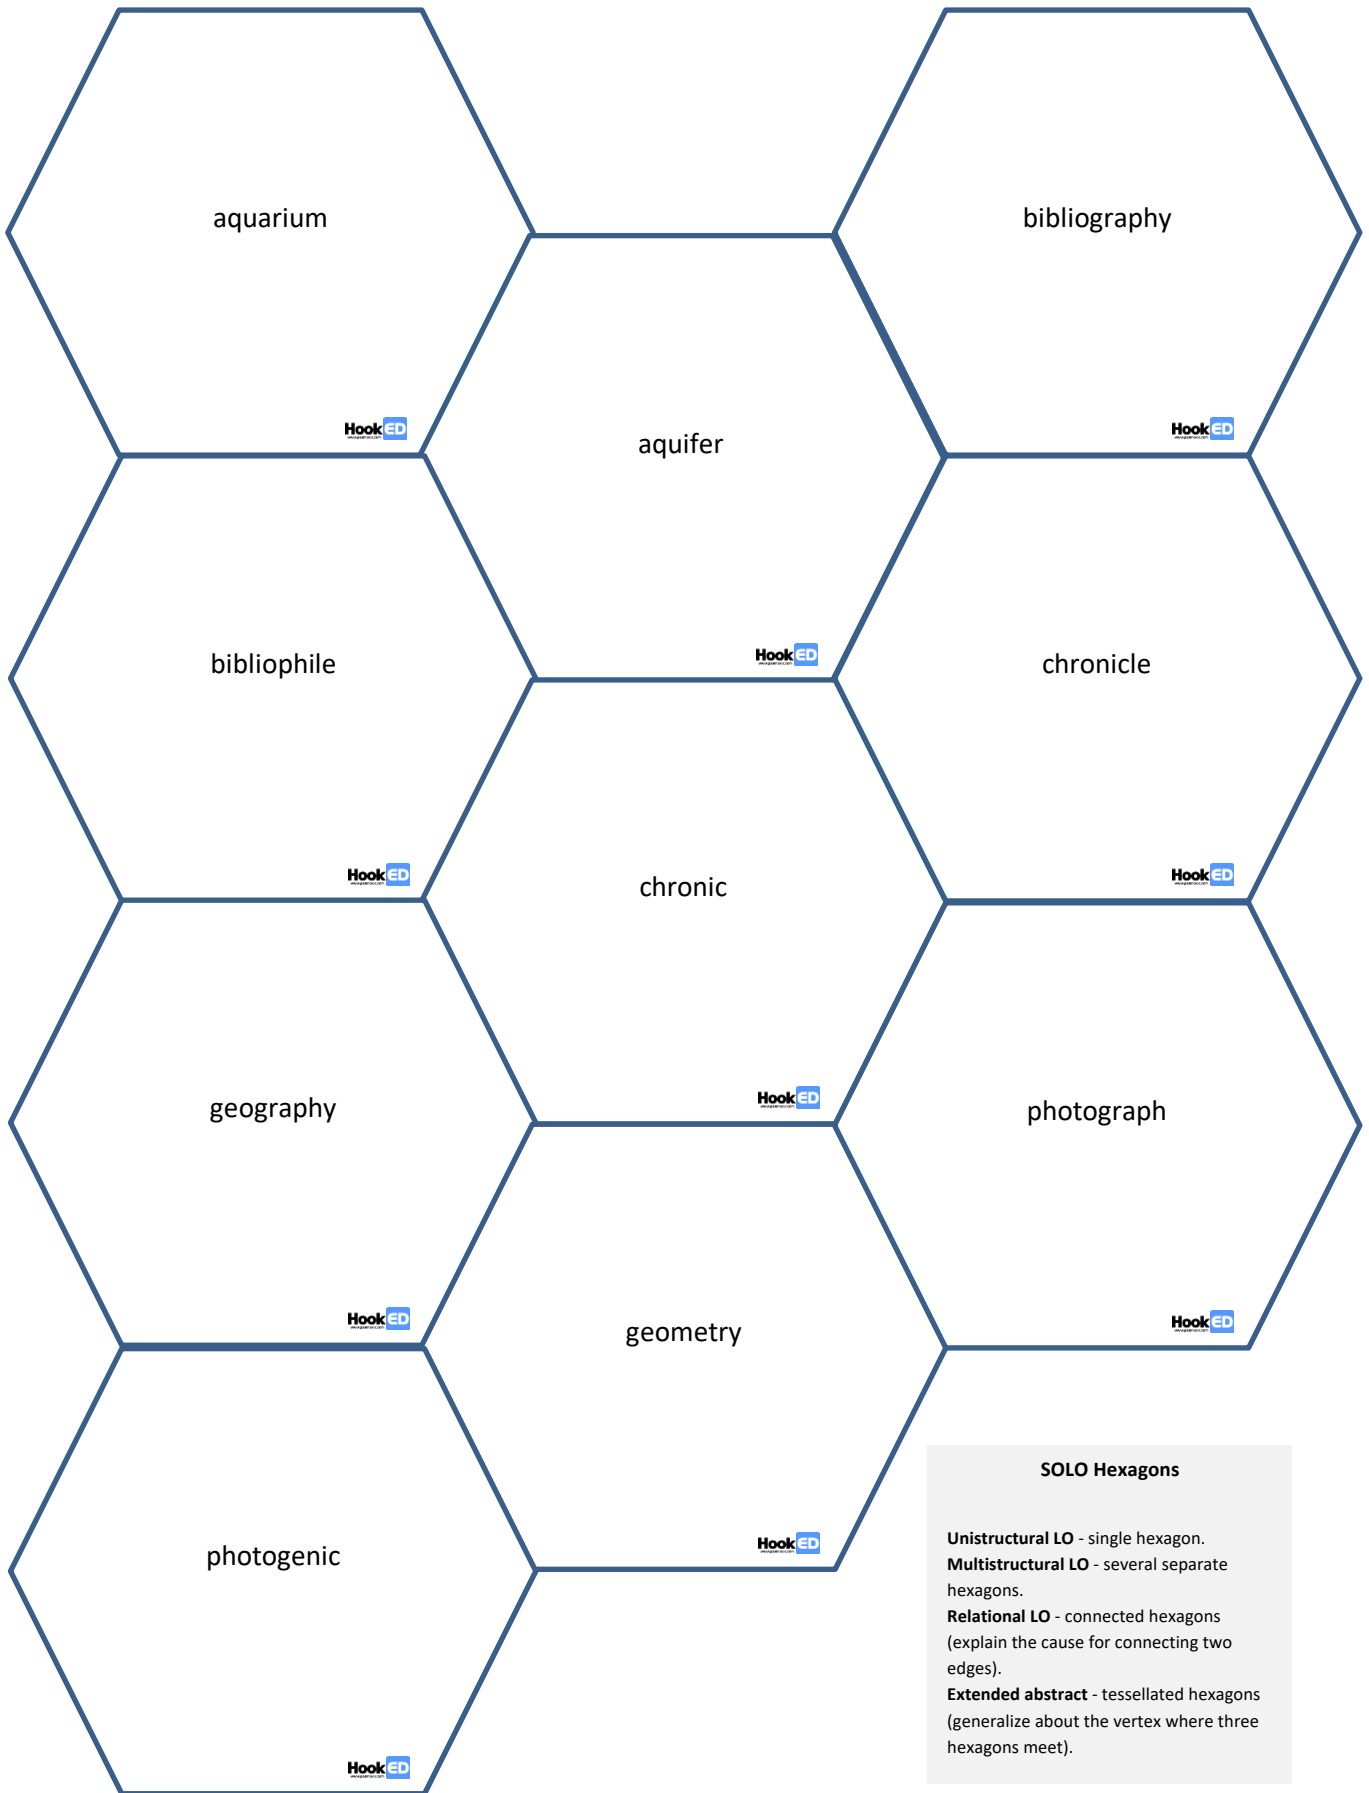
aquarium

HookED

bibliography

HookED

aquifer

HookED

bibliophile

HookED

chronicle

HookED

chronic

HookED

geography

HookED

photograph

HookED

geometry

HookED

photogenic

HookED

**SOLO Hexagons**

**Unistructural LO** - single hexagon.
**Multistructural LO** - several separate hexagons.
**Relational LO** - connected hexagons (explain the cause for connecting two edges).
**Extended abstract** - tessellated hexagons (generalize about the vertex where three hexagons meet).